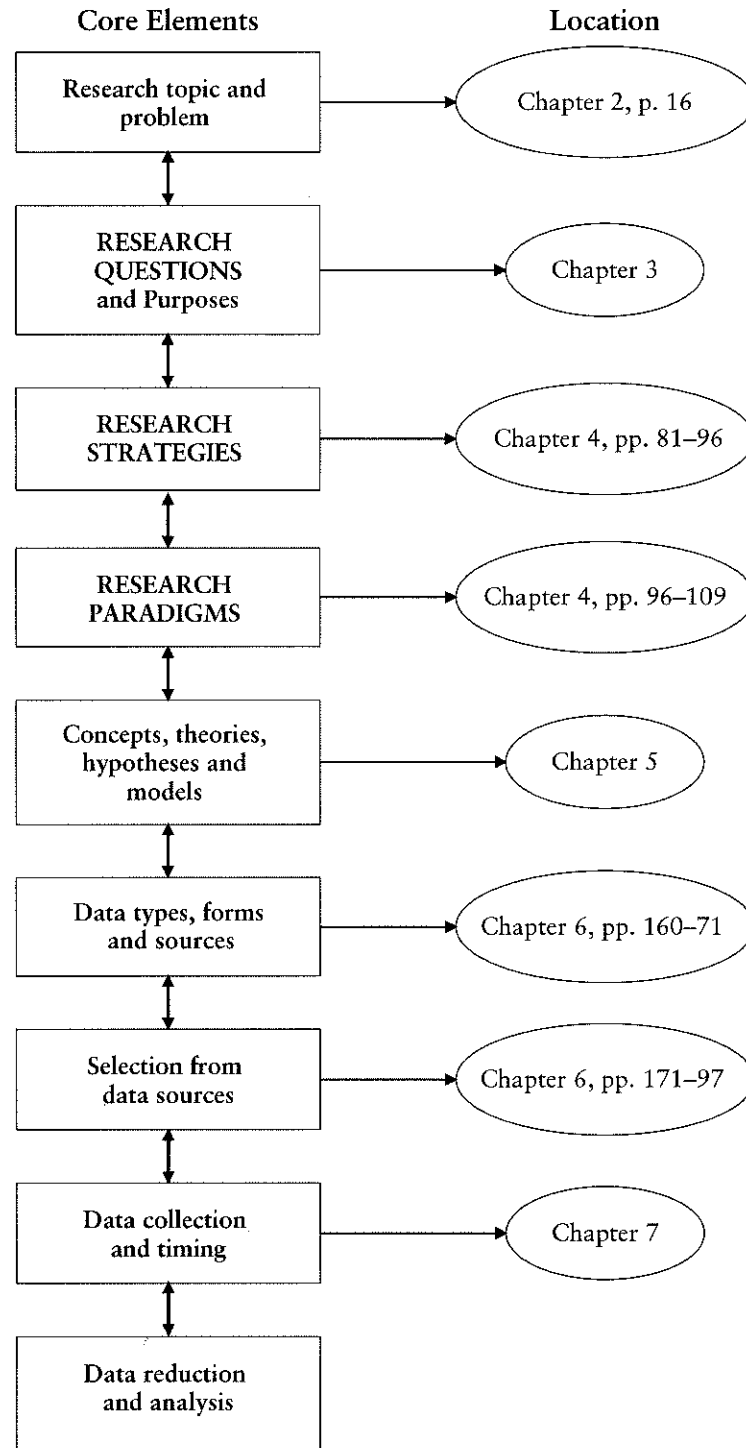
Core Elements

Location

Research topic and problem

Chapter 2, p. 16

RESEARCH QUESTIONS and Purposes

Chapter 3

RESEARCH STRATEGIES

Chapter 4, pp. 81–96

RESEARCH PARADIGMS

Chapter 4, pp. 96–109

Concepts, theories, hypotheses and models

Chapter 5

Data types, forms and sources

Chapter 6, pp. 160–71

Selection from data sources

Chapter 6, pp. 171–97

Data collection and timing

Chapter 7

Data reduction and analysis